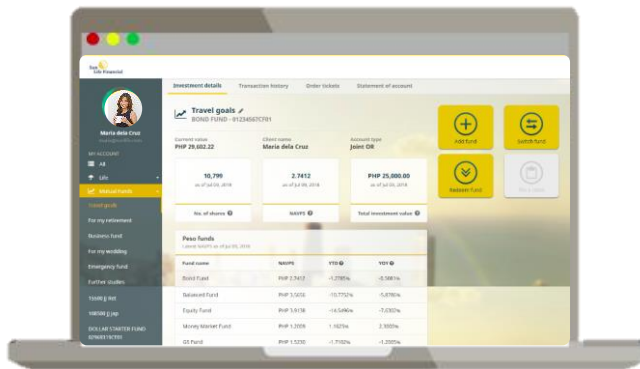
Sun Life Financial

Maria dela Cruz
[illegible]

MY ACCOUNT
All
Life
Mutual Funds
Travel goals
For my retirement
Business fund
For my wedding
Emergency fund
Further studies
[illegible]
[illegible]
DOLLAR STARTER FUND
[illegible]

Investment details
Transaction history
Order tickets
Statement of account

Travel goals
BOND FUND - 01234567CF01

Current value
PHP 29,602.22

Client name
Maria dela Cruz

Account type
Joint OR

10,799
as of Jul 09, 2018
No. of shares

2.7412
as of Jul 09, 2018
NAVPS

PHP 25,000.00
as of Jul 09, 2018
Total investment value

Add fund
Switch fund
Redeem fund
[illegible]

Peso funds
Latest NAVPS as of Jul 09, 2018

| Fund name | NAVPS | YTD | YOY |
|---|---|---|---|
| Bond Fund | PHP 2.7412 | -1.2785% | -5.5881% |
| Balanced Fund | PHP 3.5656 | -15.7752% | -5.8785% |
| Equity Fund | PHP 3.6138 | -16.5496% | -7.0302% |
| Money Market Fund | PHP 1.2008 | 1.1623% | 2.5503% |
| GS Fund | PHP 1.5230 | -1.7182% | -1.2505% |